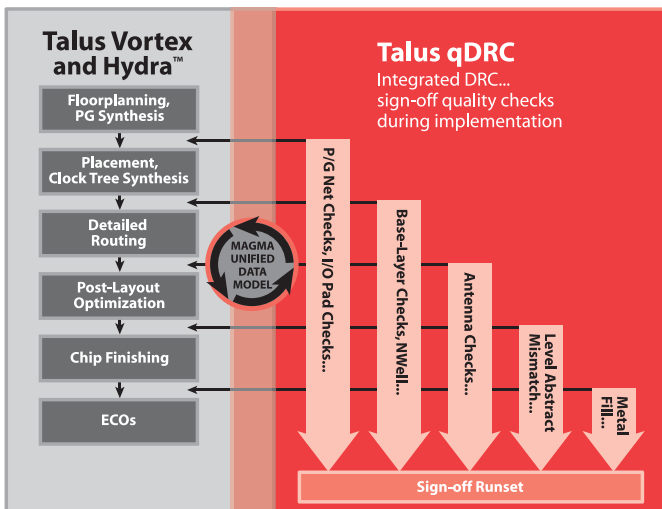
Talus Vortex and Hydra™

Floorplanning, PG Synthesis

Placement, Clock Tree Synthesis

Detailed Routing

Post-Layout Optimization

Chip Finishing

ECOs

MAGMA UNIFIED DATA MODEL

Talus qDRC

Integrated DRC... sign-off quality checks during implementation

P/G Net Checks, I/O Pad Checks...

Base-Layer Checks, NWell...

Antenna Checks...

Level Abstract Mismatch...

Metal Fill...

Sign-off Runset